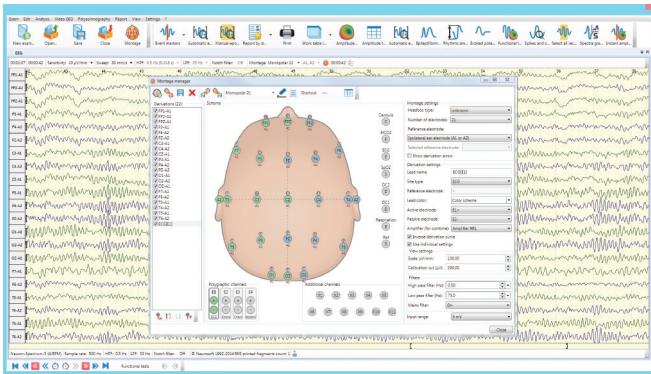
Exam Edit Analysis Video EEG Polysomnography Report View Settings ?

New exam... Open... Save Close Montage Event markers Automatic a... Manual epo... Report by d... Print Work table i... Amplitude... Amplitude t... Automatic w... Spike/Rhm... Rhythmic am... Evoked pote... Functional t... Spikes and a... Select all rec... Spectral gra... Instant amp...

EEG

Sensitivity 20 µV/mm Sweep 30 mm/s HPF 0.5 Hz LPF 35 Hz Notch filter Off Montage Monopolar 21

FP1-A1
FP2-A2
F3-A1
F4-A2
C3-A1
C4-A2
P3-A1
P4-A2
O1-A1
O2-A2
F7-A1
F8-A2
T3-A1
T4-A2
T5-A1
T6-A2
FZ-A1
CZ-A1
PZ-A1
ECG

Montage manager

Monopolar 21 Shortcut

Derivations (22)
FP1-A1
FP2-A2
F3-A1
F4-A2
C3-A1
C4-A2
P3-A1
P4-A2
O1-A1
O2-A2
F7-A1
F8-A2
T3-A1
T4-A2
T5-A1
T6-A2
FZ-A1
CZ-A1
PZ-A1
ECG1

Schema

Cannula
EOG
ECG
SpO2
EMG
Respiration
Ref

Polygraphic channels
Additional channels

Montage settings
Headbox type: Unknown
Number of electrodes: 21
Reference electrode:
Ipsilateral ear electrode (A1 or A2)
Selected reference electrode:
Show derivation arrow
Derivation settings
Lead name: ECG(1)
Site type: ECG
Reference electrode:
Lead color: Color scheme
Active electrode: E1+
Passive electrode: E1-
Amplifier (for combine): Amplifier (M)
Inverse derivation curve
Use individual settings
View settings
Scale, µV/mm: 100.00
Calibration out, µV: 100.00
Filters
High pass filter (Hz): 0.50
Low pass filter (Hz): 75.0
Mains filter: On
Input range: 5 mV

Close

Neuron-Spectrum-5 (EEM) Sample rate: 500 Hz HPF: 0.5 Hz LPF: 35 Hz Notch filter: Off

Functional tests